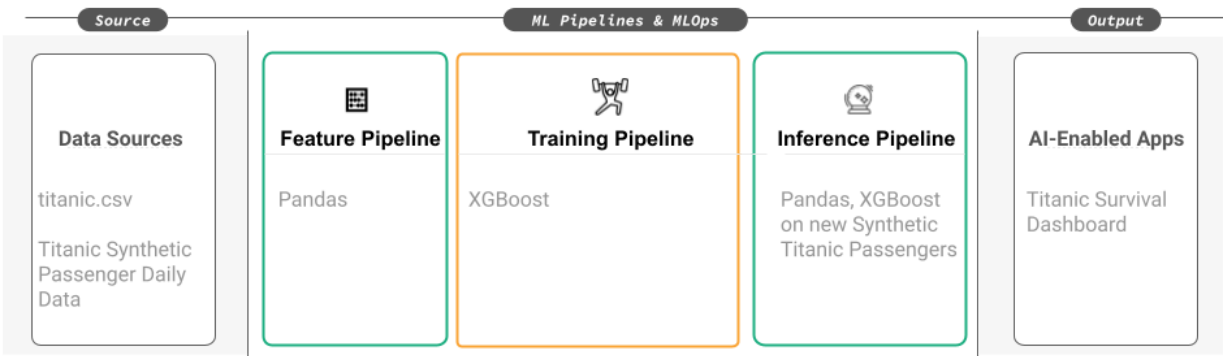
Source

ML Pipelines & MLOps

Output

Data Sources

titanic.csv

Titanic Synthetic Passenger Daily Data

Feature Pipeline

Pandas

Training Pipeline

XGBoost

Inference Pipeline

Pandas, XGBoost on new Synthetic Titanic Passengers

AI-Enabled Apps

Titanic Survival Dashboard